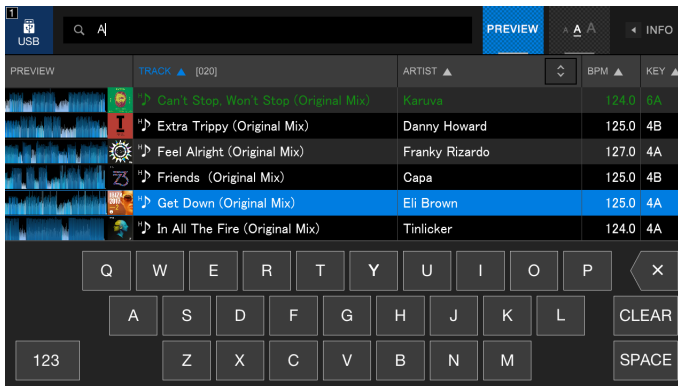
1

USB

A

PREVIEW

A A A

INFO

PREVIEW

TRACK [020]

ARTIST

BPM

KEY

| | TRACK [020] | ARTIST | BPM | KEY |
|---|---|---|---|---|
| | Can't Stop, Won't Stop (Original Mix) | Karuva | 124.0 | 6A |
| | Extra Trippy (Original Mix) | Danny Howard | 125.0 | 4B |
| | Feel Alright (Original Mix) | Franky Rizardo | 127.0 | 4A |
| | Friends (Original Mix) | Capa | 125.0 | 4B |
| | Get Down (Original Mix) | Eli Brown | 125.0 | 4A |
| | In All The Fire (Original Mix) | Tinlicker | 124.0 | 4A |

Q W E R T Y U I O P ×

A S D F G H J K L CLEAR

123 Z X C V B N M SPACE